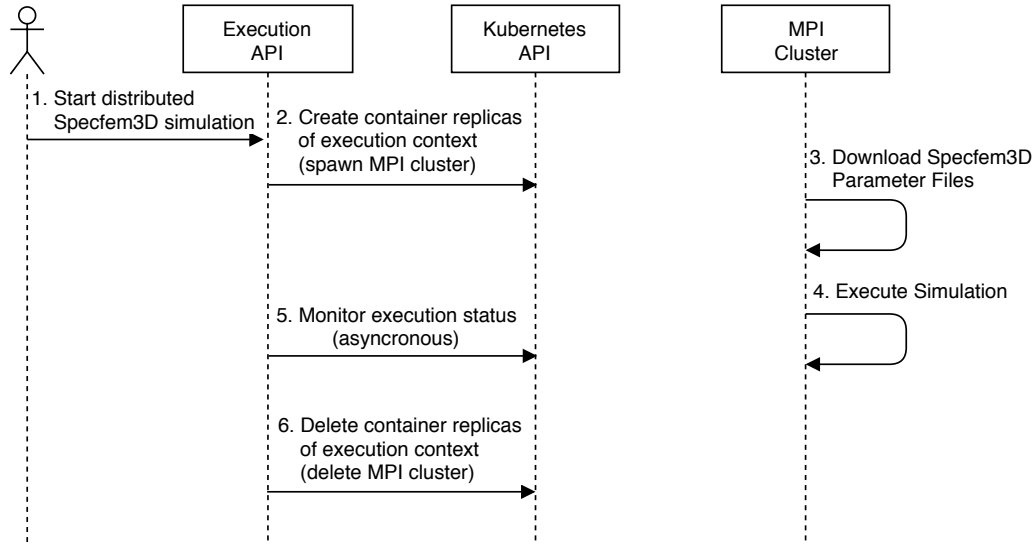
Execution API

Kubernetes API

MPI Cluster

1. Start distributed Specfem3D simulation

2. Create container replicas of execution context (spawn MPI cluster)

3. Download Specfem3D Parameter Files

4. Execute Simulation

5. Monitor execution status (asyncronous)

6. Delete container replicas of execution context (delete MPI cluster)